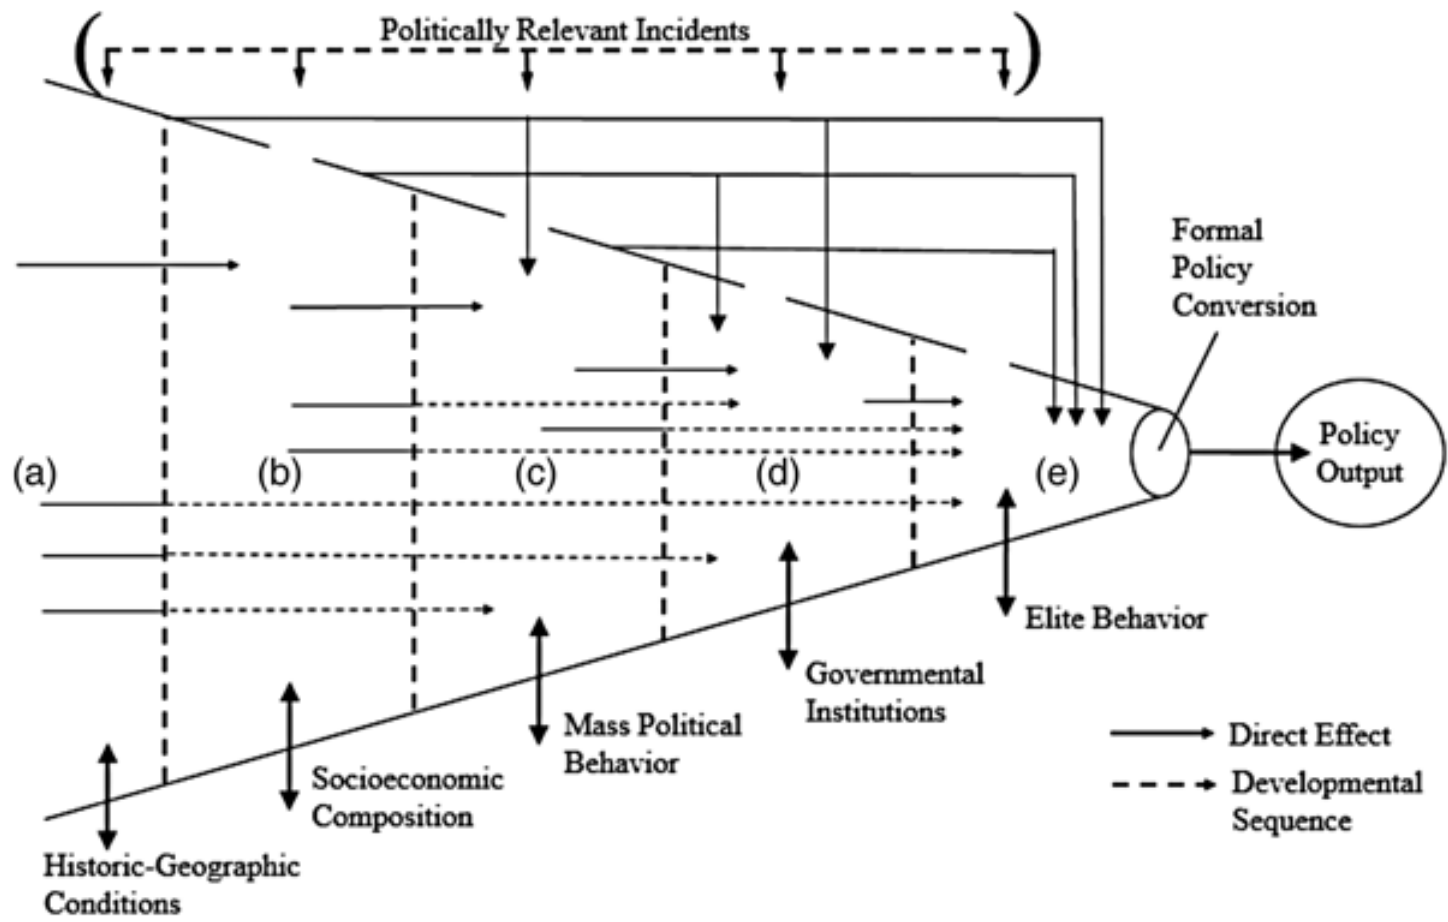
Politically Relevant Incidents

Formal Policy Conversion

Policy Output

(a)

(b)

(c)

(d)

(e)

Elite Behavior

Governmental Institutions

Mass Political Behavior

Socioeconomic Composition

Historic-Geographic Conditions

Direct Effect

Developmental Sequence